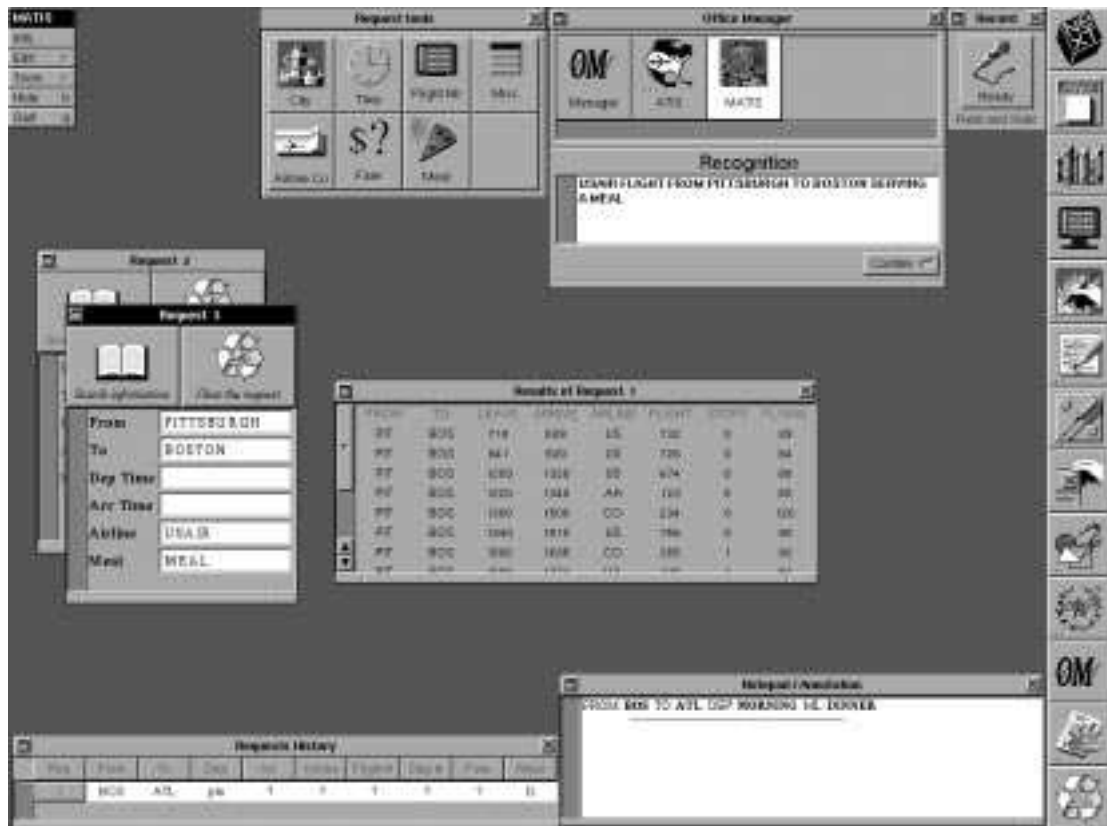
MATIS
Info
Edit
Tools
Hide
Quit

Request tools
City
Time
Flight Nb
Misc
Airline Co
$?
Fare
Meal

Office Manager
OM
Manager
ATIS
MATIS

Recognition
USAIR FLIGHT FROM PITTSBURGH TO BOSTON SERVING A MEAL

Confirm

Request 2

Request 1
Search information
Clear the request
From PITTSBURGH
To BOSTON
Dep Time
Arr Time
Airline USAIR
Meal MEAL

Results of Request 1

| FROM | TO | LEAVE | ARRIVE | AIRLINE | FLIGHT | STOPS | PLANE |
|---|---|---|---|---|---|---|---|
| PIT | BOS | 718 | 839 | US | 730 | 0 | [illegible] |
| PIT | BOS | 847 | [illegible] | US | 726 | 0 | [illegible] |
| PIT | BOS | 1200 | 1325 | US | 674 | 0 | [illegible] |
| PIT | BOS | 1220 | 1348 | AA | 722 | 0 | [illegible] |
| PIT | BOS | 1330 | 1506 | CO | 234 | 0 | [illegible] |
| PIT | BOS | 1645 | 1815 | US | 786 | 0 | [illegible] |
| PIT | BOS | 1530 | 1808 | CO | 338 | 1 | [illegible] |

Notepad / Annotation
FROM BOS TO ATL DEP MORNING 1 DINNER

Requests History
| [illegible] | From | To | Dep | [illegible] | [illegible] | Flight | Dep | Fare | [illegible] |
|---|---|---|---|---|---|---|---|---|---|
| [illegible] | BOS | ATL | pa | 1 | 1 | 1 | 1 | 1 | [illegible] |

OM